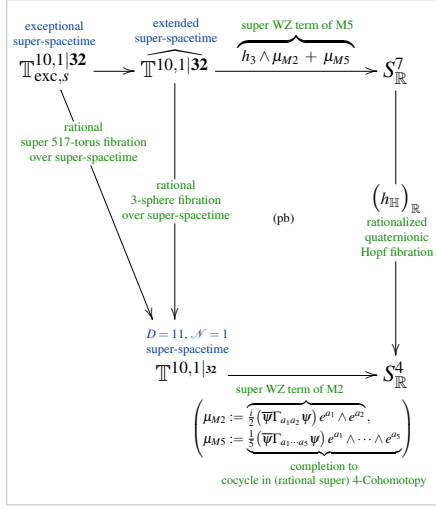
exceptional super-spacetime

$\mathbb{T}^{10,1|\mathbf{32}}_{\text{exc},s}$

extended super-spacetime

$\widehat{\mathbb{T}^{10,1|\mathbf{32}}}$

super WZ term of M5

$h_3 \wedge \mu_{M2} + \mu_{M5}$

$S^7_{\mathbb{R}}$

rational super 517-torus fibration over super-spacetime

rational 3-sphere fibration over super-spacetime

(pb)

$\left(h_{\mathbb{H}}\right)_{\mathbb{R}}$

rationalized quaternionic Hopf fibration

$D = 11$, $\mathcal{N} = 1$ super-spacetime

$\mathbb{T}^{10,1|\mathbf{32}}$

$S^4_{\mathbb{R}}$

super WZ term of M2

$\begin{pmatrix} \mu_{M2} := \frac{i}{2}\left(\overline{\psi}\Gamma_{a_1 a_2}\psi\right) e^{a_1} \wedge e^{a_2}, \\ \mu_{M5} := \frac{1}{5!}\left(\overline{\psi}\Gamma_{a_1 \cdots a_5}\psi\right) e^{a_1} \wedge \cdots \wedge e^{a_5} \end{pmatrix}$

completion to cocycle in (rational super) 4-Cohomotopy